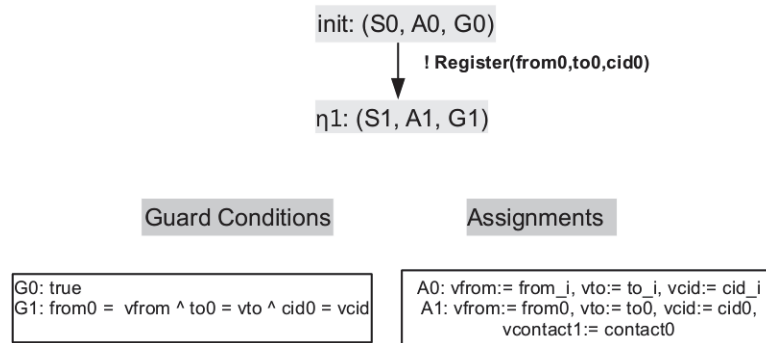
init: (S0, A0, G0)

! Register(from0,to0,cid0)

η1: (S1, A1, G1)

Guard Conditions

Assignments

G0: true
G1: from0 = vfrom ^ to0 = vto ^ cid0 = vcid

A0: vfrom:= from_i, vto:= to_i, vcid:= cid_i
A1: vfrom:= from0, vto:= to0, vcid:= cid0, vcontact1:= contact0